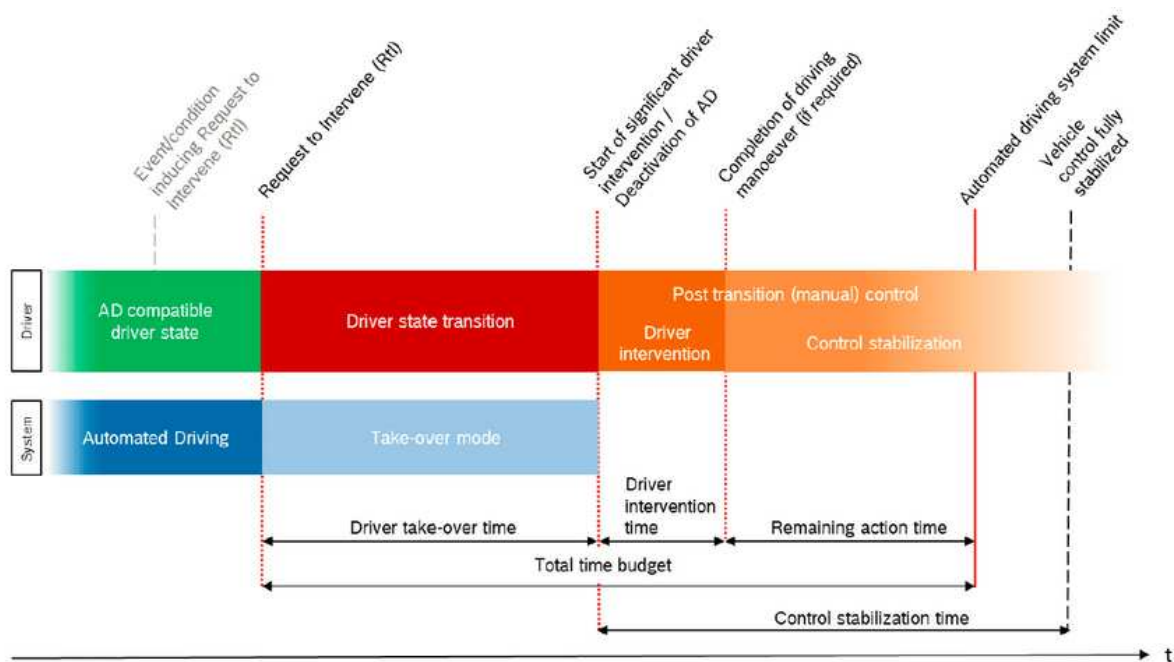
Event/condition inducing Request to Intervene (RtI)

Request to Intervene (RtI)

Start of significant driver intervention / Deactivation of AD

Completion of driving manoeuver (if required)

Automated driving system limit

Vehicle control fully stabilized

Driver

AD compatible driver state

Driver state transition

Post transition (manual) control

Driver intervention

Control stabilization

System

Automated Driving

Take-over mode

Driver take-over time

Driver intervention time

Remaining action time

Total time budget

Control stabilization time

t